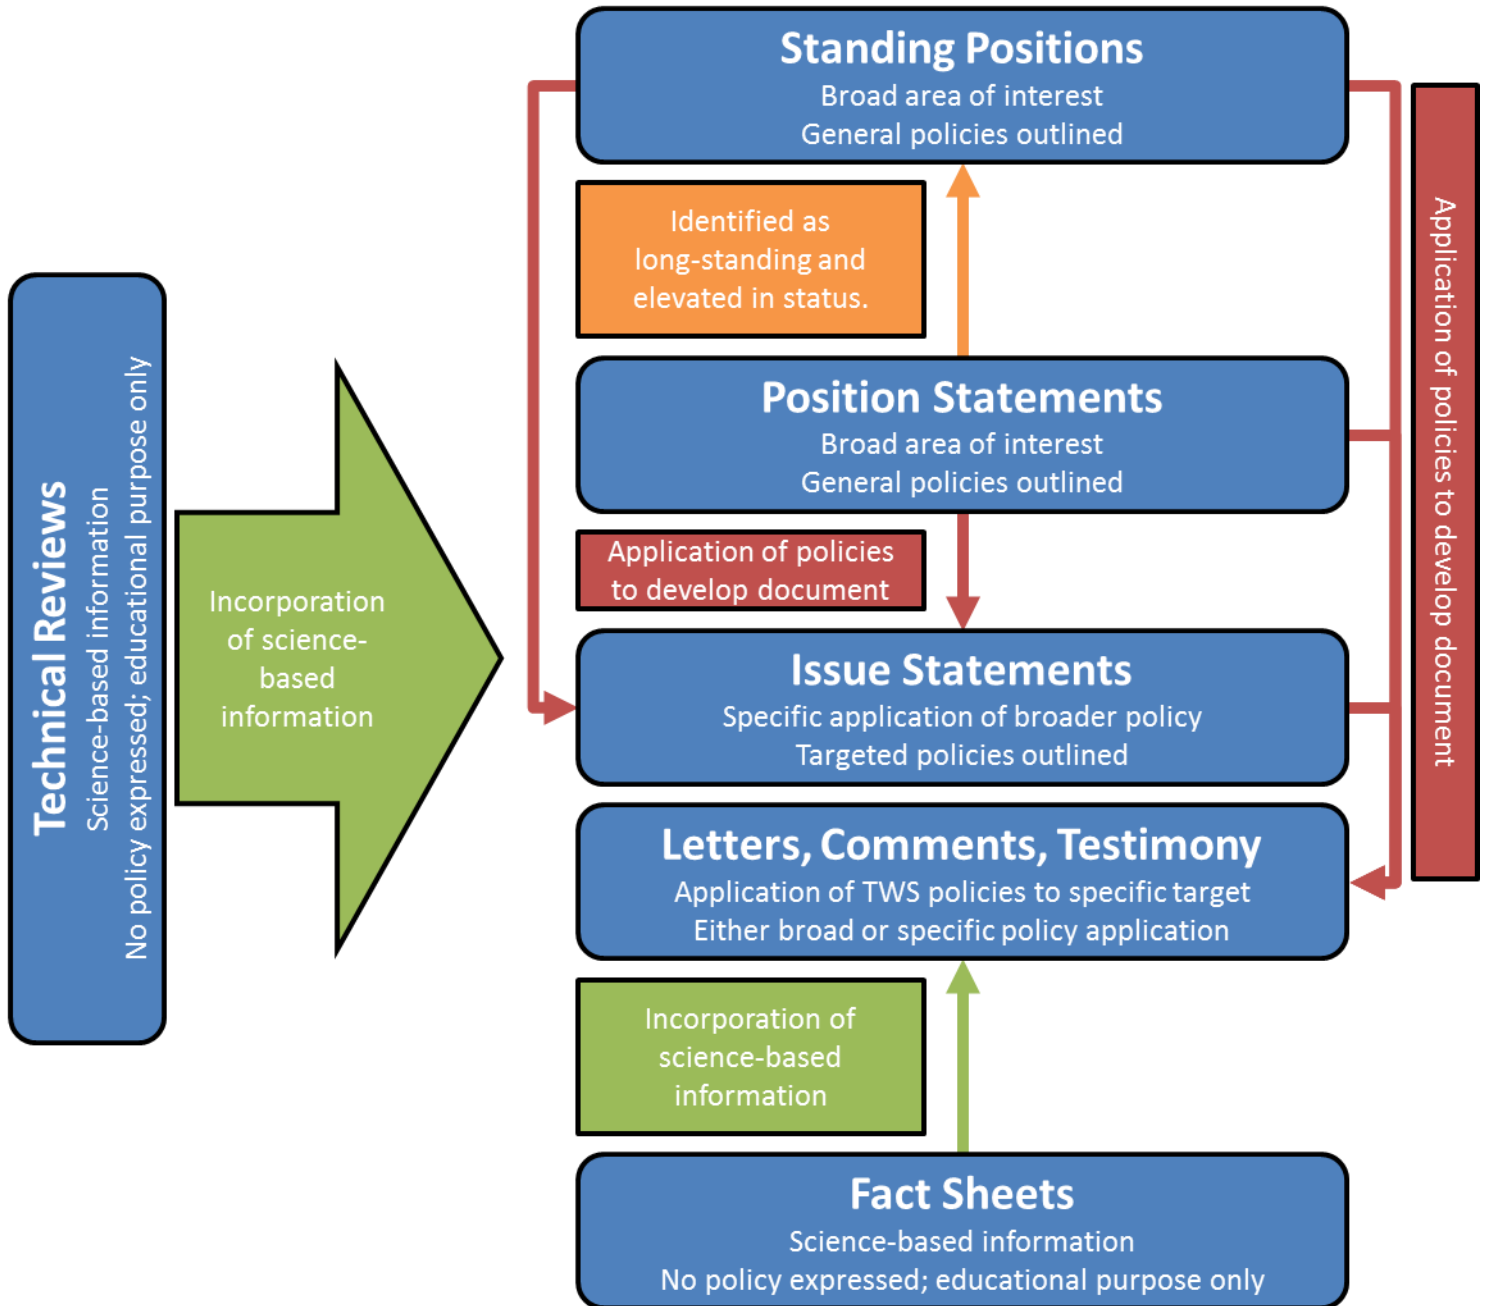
Technical Reviews
Science-based informational
No policy expressed; educational purpose only

Incorporation of science-based information

Standing Positions
Broad area of interest
General policies outlined

Identified as long-standing and elevated in status.

Position Statements
Broad area of interest
General policies outlined

Application of policies to develop document

Issue Statements
Specific application of broader policy
Targeted policies outlined

Letters, Comments, Testimony
Application of TWS policies to specific target
Either broad or specific policy application

Incorporation of science-based information

Fact Sheets
Science-based information
No policy expressed; educational purpose only

Application of policies to develop document